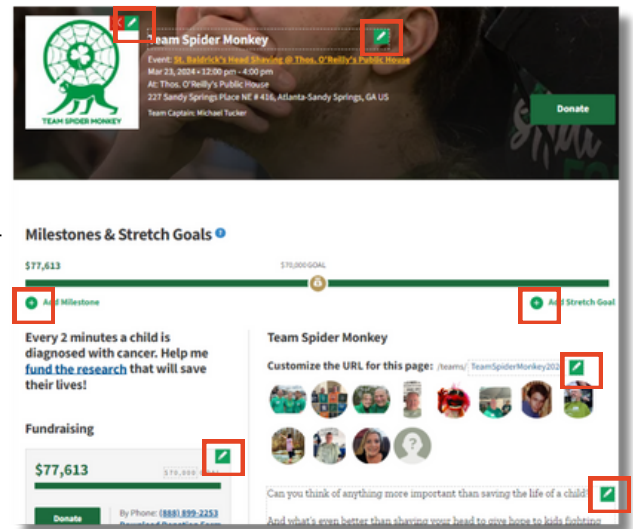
TEAM SPIDER MONKEY

Team Spider Monkey

Event: St. Baldrick's Head Shaving @ Thos. O'Reilly's Public House
Mar 23, 2024 • 12:00 pm - 4:00 pm
At: Thos. O'Reilly's Public House
227 Sandy Springs Place NE # 416, Atlanta-Sandy Springs, GA US

Team Captain: Michael Tucker

Donate

Milestones & Stretch Goals

$77,613

$70,000 GOAL

Add Milestone

Add Stretch Goal

Every 2 minutes a child is diagnosed with cancer. Help me fund the research that will save their lives!

Fundraising

$77,613

$70,000 GOAL

Donate

By Phone: (888) 899-2253
Download Donation Form

Team Spider Monkey

Customize the URL for this page: /teams/ TeamSpiderMonkey202

Can you think of anything more important than saving the life of a child?

And what's even better than shaving your head to give hope to kids fighting